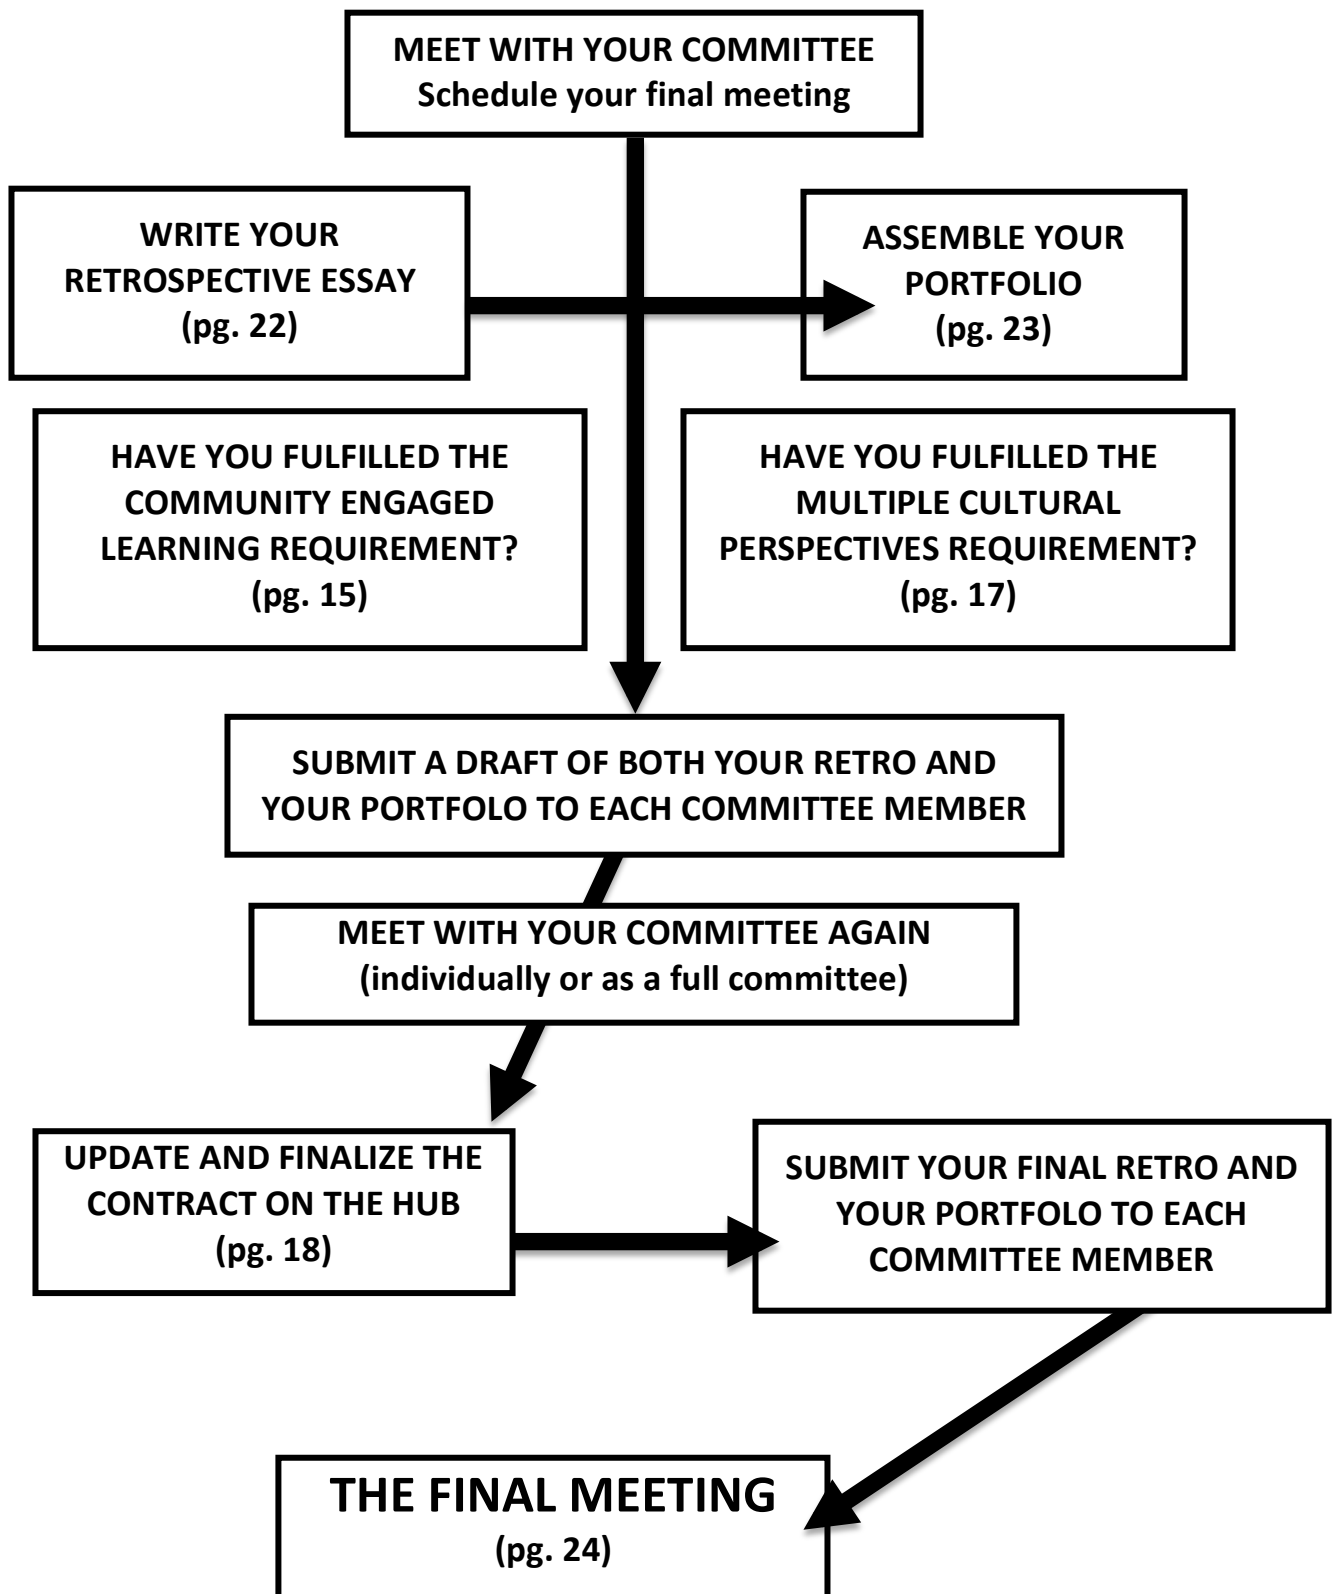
MEET WITH YOUR COMMITTEE
Schedule your final meeting

WRITE YOUR RETROSPECTIVE ESSAY
(pg. 22)

ASSEMBLE YOUR PORTFOLIO
(pg. 23)

HAVE YOU FULFILLED THE COMMUNITY ENGAGED LEARNING REQUIREMENT?
(pg. 15)

HAVE YOU FULFILLED THE MULTIPLE CULTURAL PERSPECTIVES REQUIREMENT?
(pg. 17)

SUBMIT A DRAFT OF BOTH YOUR RETRO AND YOUR PORTFOLO TO EACH COMMITTEE MEMBER

MEET WITH YOUR COMMITTEE AGAIN
(individually or as a full committee)

UPDATE AND FINALIZE THE CONTRACT ON THE HUB
(pg. 18)

SUBMIT YOUR FINAL RETRO AND YOUR PORTFOLO TO EACH COMMITTEE MEMBER

THE FINAL MEETING
(pg. 24)